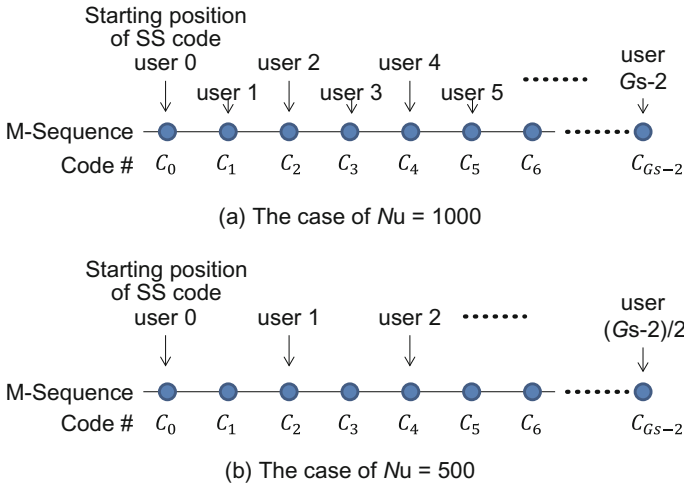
Starting position of SS code
user 0
user 1
user 2
user 3
user 4
user 5
.......
user
Gs-2
M-Sequence
.......
Code # $C_0$ $C_1$ $C_2$ $C_3$ $C_4$ $C_5$ $C_6$ $C_{Gs-2}$

(a) The case of Nu = 1000

Starting position of SS code
user 0
user 1
user 2
.......
user
(Gs-2)/2
M-Sequence
.......
Code # $C_0$ $C_1$ $C_2$ $C_3$ $C_4$ $C_5$ $C_6$ $C_{Gs-2}$

(b) The case of Nu = 500